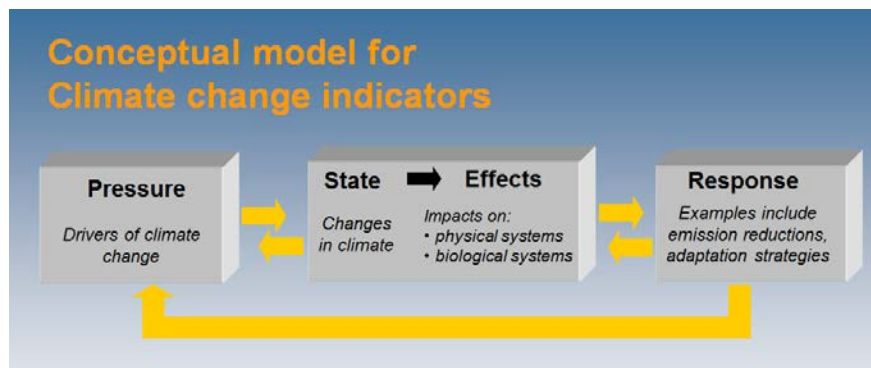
Conceptual model for Climate change indicators

Pressure

Drivers of climate change

State

Changes in climate

Effects

Impacts on:
• physical systems
• biological systems

Response

Examples include emission reductions, adaptation strategies